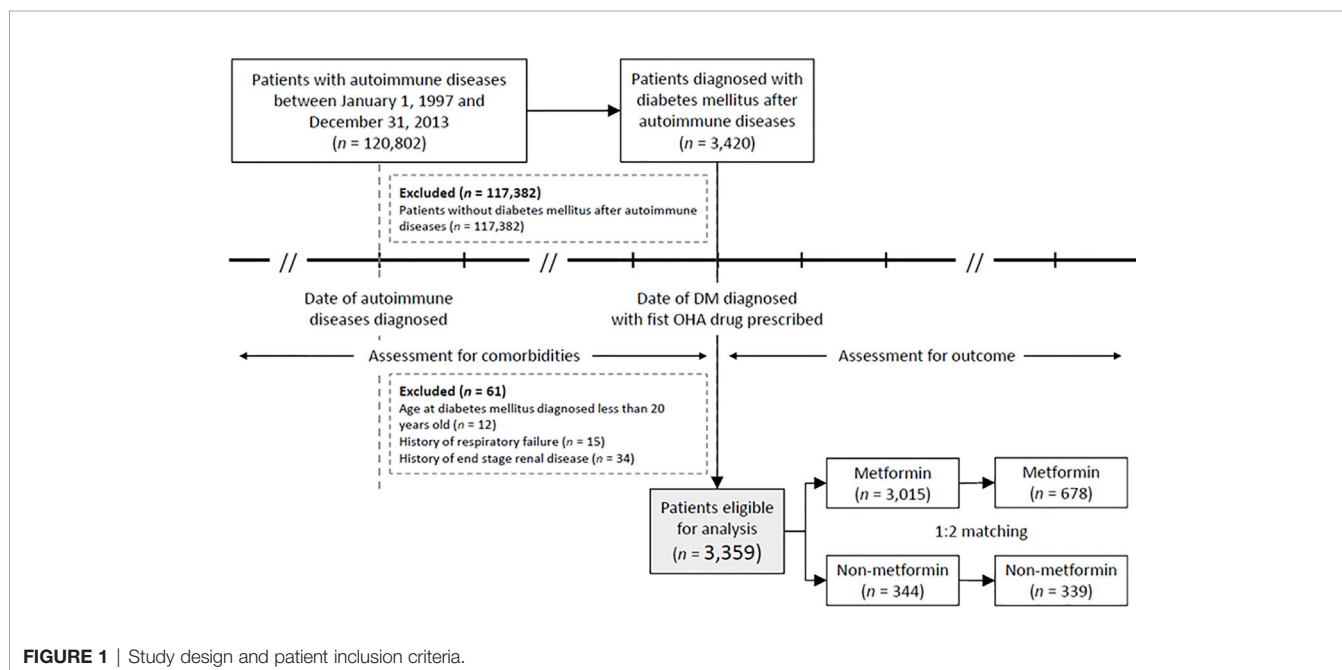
Patients with autoimmune diseases between January 1, 1997 and December 31, 2013 ($n$ = 120,802)

Patients diagnosed with diabetes mellitus after autoimmune diseases ($n$ = 3,420)

Excluded ($n$ = 117,382)
Patients without diabetes mellitus after autoimmune diseases ($n$ = 117,382)

//

//

//

Date of autoimmune diseases diagnosed

Date of DM diagnosed with fist OHA drug prescribed

Assessment for comorbidities

Assessment for outcome

Excluded ($n$ = 61)
Age at diabetes mellitus diagnosed less than 20 years old ($n$ = 12)
History of respiratory failure ($n$ = 15)
History of end stage renal disease ($n$ = 34)

Patients eligible for analysis ($n$ = 3,359)

Metformin ($n$ = 3,015)

Metformin ($n$ = 678)

1:2 matching

Non-metformin ($n$ = 344)

Non-metformin ($n$ = 339)

FIGURE 1 | Study design and patient inclusion criteria.